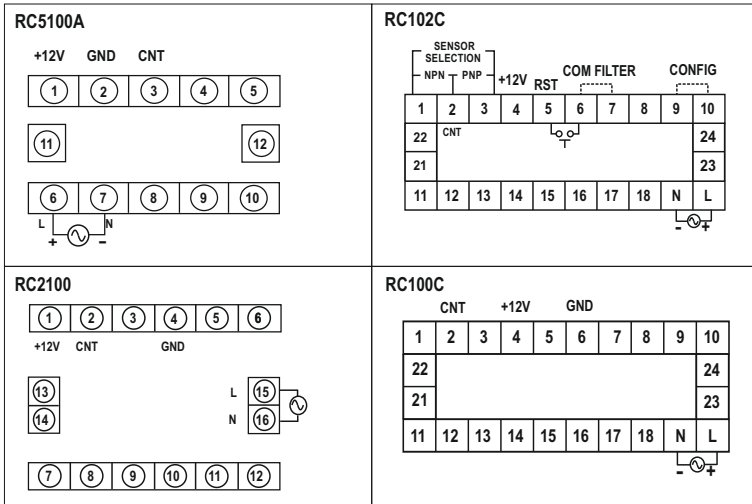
RC5100A

+12V GND CNT

1 2 3 4 5

11 12

6 7 8 9 10

L N
+ –

RC102C

SENSOR SELECTION
NPN PNP +12V RST COM FILTER CONFIG

1 2 3 4 5 6 7 8 9 10
22 CNT 24
21 23
11 12 13 14 15 16 17 18 N L

- +

RC2100

1 2 3 4 5 6
+12V CNT GND

13
14

L 15
N 16

7 8 9 10 11 12

RC100C

CNT +12V GND

| 1 | 2 | 3 | 4 | 5 | 6 | 7 | 8 | 9 | 10 |
|---|---|---|---|---|---|---|---|---|---|
| 22 | | | | | | | | | 24 |
| 21 | | | | | | | | | 23 |
| 11 | 12 | 13 | 14 | 15 | 16 | 17 | 18 | N | L |

- +